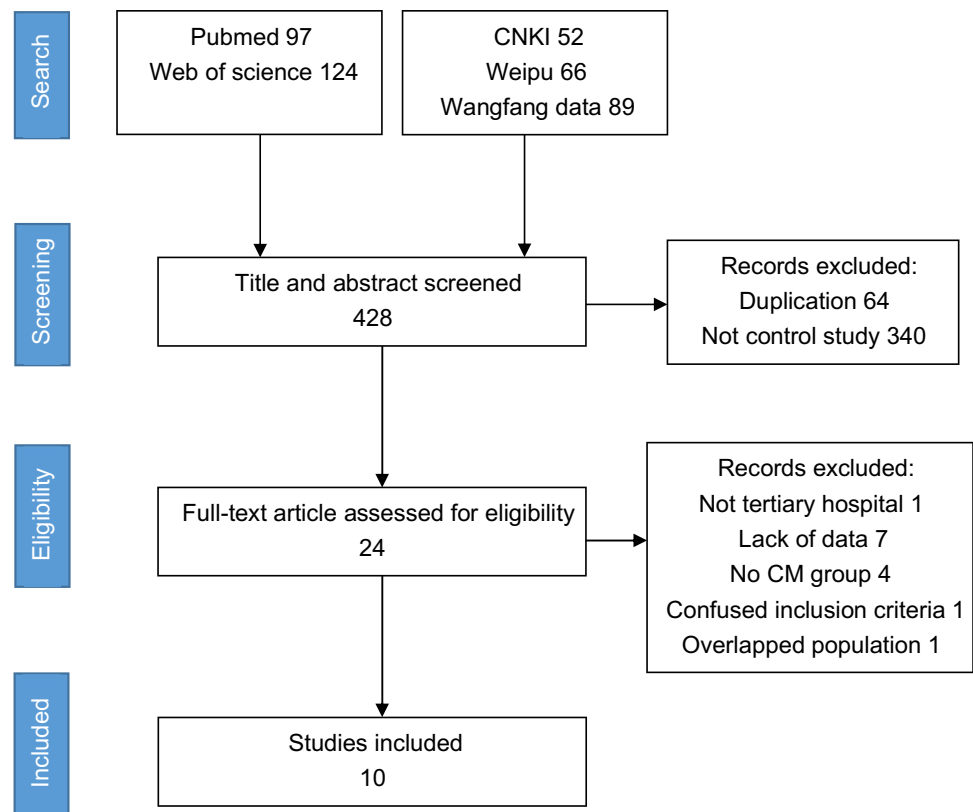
Search

Pubmed 97
Web of science 124

CNKI 52
Weipu 66
Wangfang data 89

Screening

Title and abstract screened
428

Records excluded:
Duplication 64
Not control study 340

Eligibility

Full-text article assessed for eligibility
24

Records excluded:
Not tertiary hospital 1
Lack of data 7
No CM group 4
Confused inclusion criteria 1
Overlapped population 1

Included

Studies included
10